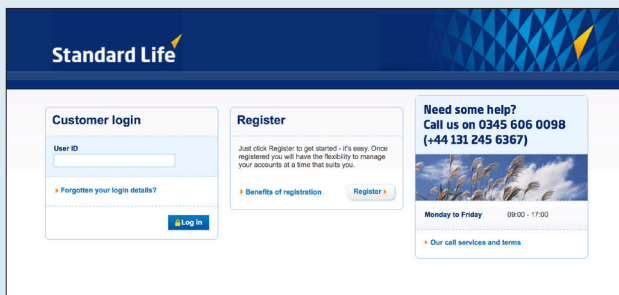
Standard Life

Customer login

User ID

Forgotten your login details?

Log in

Register

Just click Register to get started - it's easy. Once registered you will have the flexibility to manage your accounts at a time that suits you.

Benefits of registration

Register

Need some help?
Call us on 0345 606 0098
(+44 131 245 6367)

Monday to Friday 09:00 - 17:00

Our call services and terms